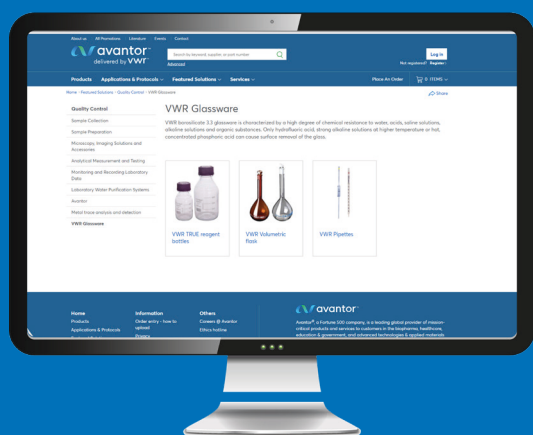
About us All Promotions Literature Events Contact

avantor delivered by VWR

Search by keyword, supplier or part number

Advanced

Log in

Not registered? Register

Products Applications & Protocols Featured Solutions Services

Place An Order 0 ITEMS

Home › Featured Solutions › Quality Control › VWR Glassware

Share

Quality Control

Sample Collection

Sample Preparation

Microscopy, Imaging Solutions and Accessories

Analytical Measurement and Testing

Monitoring and Recording Laboratory Data

Laboratory Water Purification Systems

Avantor

Metal trace analysis and detection

VWR Glassware

VWR Glassware

VWR borosilicate 3.3 glassware is characterized by a high degree of chemical resistance to water, acids, saline solutions, alkaline solutions and organic substances. Only hydrofluoric acid, strong alkaline solutions at higher temperature or hot, concentrated phosphoric acid can cause surface removal of the glass.

VWR TRUE reagent bottles

VWR Volumetric flask

VWR Pipettes

Home

Products

Applications & Protocols

Information

Order entry - how to upload

Privacy

Others

Careers @ Avantor

Ethics hotline

avantor

Avantor®, a Fortune 500 company, is a leading global provider of mission-critical products and services to customers in the biopharma, healthcare, education & government, and advanced technologies & applied materials